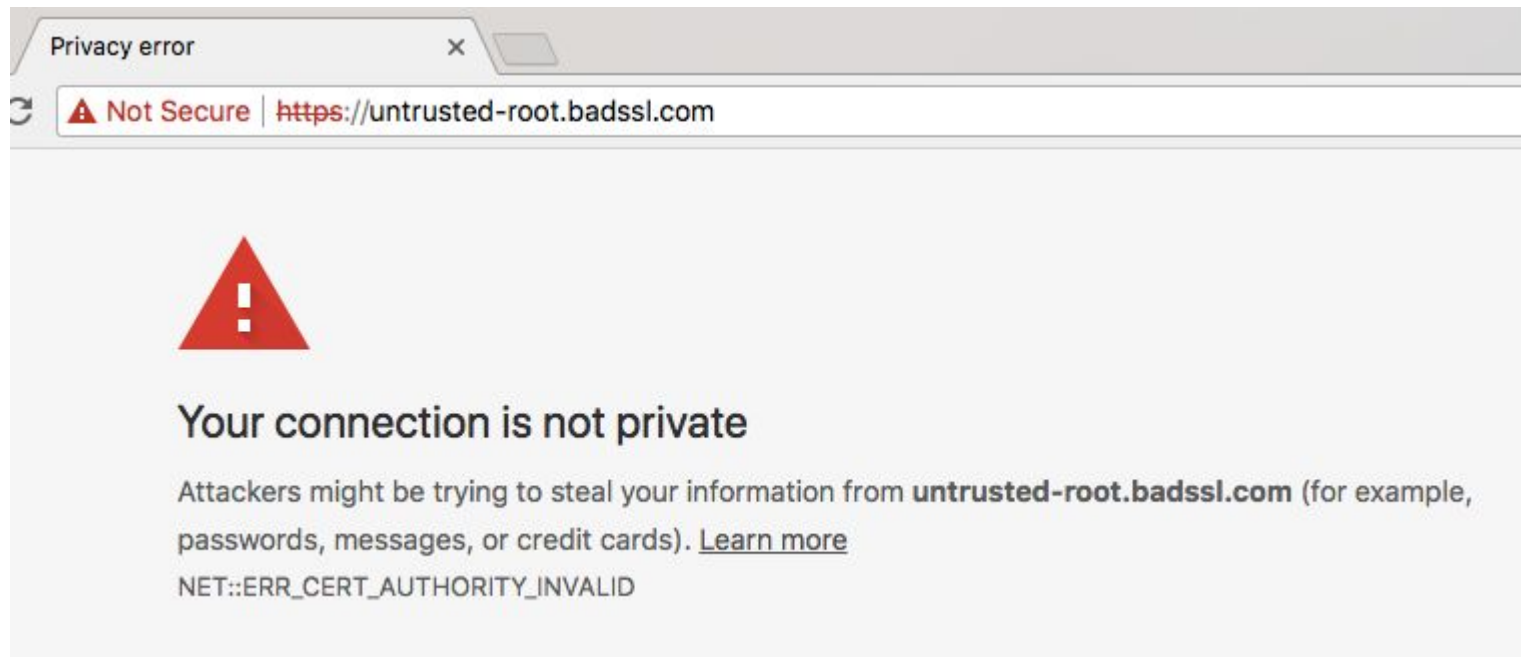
Privacy error ×

Not Secure | https://untrusted-root.badssl.com

Your connection is not private

Attackers might be trying to steal your information from **untrusted-root.badssl.com** (for example, passwords, messages, or credit cards). Learn more

NET::ERR_CERT_AUTHORITY_INVALID